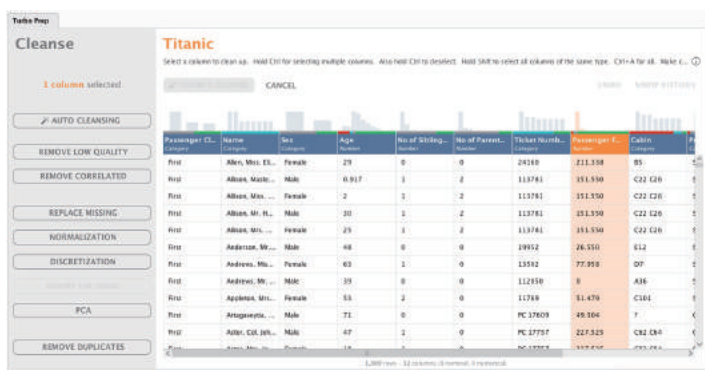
Turbo Prep

Cleanse

1 column selected

AUTO CLEANSING

REMOVE LOW QUALITY

REMOVE CORRELATED

REPLACE MISSING

NORMALIZATION

DISCRETIZATION

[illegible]

PCA

REMOVE DUPLICATES

Titanic

Select a column to clean up. Hold Ctrl for selecting multiple columns. Also hold Ctrl to deselect. Hold Shift to select all columns of the same type. Ctrl+A for all. Make c... ⓘ

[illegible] CANCEL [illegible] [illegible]

| Passenger Cl... Category | Name Category | Sex Category | Age Number | No of Sibling... Number | No of Parent... Number | Ticket Numb... Category | Passenger F... Number | Cabin Category | Po |
|---|---|---|---|---|---|---|---|---|---|
| First | Allen, Miss. El... | Female | 29 | 0 | 0 | 24160 | 211.338 | B5 | |
| First | Allison, Maste... | Male | 0.917 | 1 | 2 | 113781 | 151.550 | C22 C26 | |
| First | Allison, Miss. ... | Female | 2 | 1 | 2 | 113781 | 151.550 | C22 C26 | |
| First | Allison, Mr. H... | Male | 30 | 1 | 2 | 113781 | 151.550 | C22 C26 | |
| First | Allison, Mrs. ... | Female | 25 | 1 | 2 | 113781 | 151.550 | C22 C26 | |
| First | Anderson, Mr.... | Male | 48 | 0 | 0 | 19952 | 26.550 | E12 | |
| First | Andrews, Mis... | Female | 63 | 1 | 0 | 13502 | 77.958 | D7 | |
| First | Andrews, Mr. ... | Male | 39 | 0 | 0 | 112050 | 0 | A36 | |
| First | Appleton, Mrs... | Female | 53 | 2 | 0 | 11769 | 51.479 | C101 | |
| First | Artagaveytia, ... | Male | 71 | 0 | 0 | PC 17609 | 49.504 | ? | |
| First | Astor, Col. Joh... | Male | 47 | 1 | 0 | PC 17757 | 227.525 | C62 C64 | |

1,309 rows · 12 columns (4 nominal, 8 numerical)